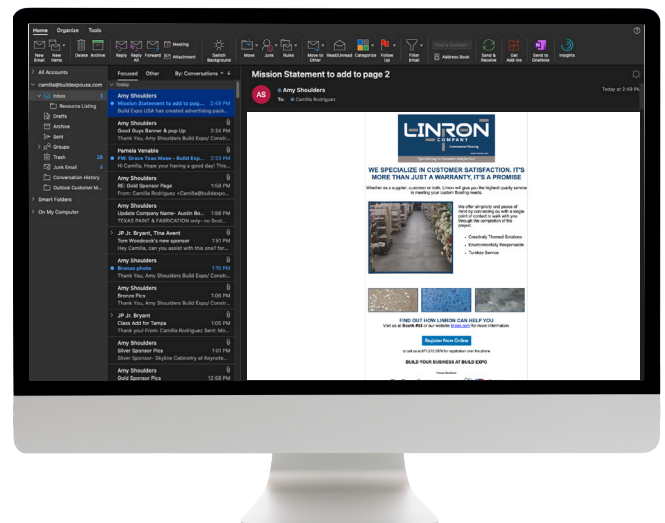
Home Organize Tools

New Email New Items Delete Archive Reply Reply All Forward Meeting Attachment Switch Background Move Junk Rules Move to Other Read/Unread Categorize Follow Up Filter Email Find a Contact Address Book Send & Receive Get Add-ins Send to OneNote Insights

All Accounts
camilla@buildexpousa.com
Inbox
Resource Listing
Drafts
Archive
Sent
Groups
Trash
Junk Email
Conversation History
Outlook Customer M...
Smart Folders
On My Computer

Focused Other By: Conversations

Today

Amy Shoulders
Mission Statement to add to page 2 2:49 PM
Build Expo USA has created advertising pack...

Amy Shoulders
Good Guys Banner & pop Up
Thank You, Amy Shoulders Build Expo/ Constr...

Pamela Venable
FW: Brace Tsao Mase - Build Expo 2:23 PM
Hi Camilla, Hope your having a good day! The...

Amy Shoulders
RE: Gold Sponsor Page 1:58 PM
From: Camilla Rodriguez <Camilla@buildexpo...

Amy Shoulders
Update Company Name- Austin Bo... 1:56 PM
TEXAS PAINT & FABRICATION only- no Scot...

JP Jr. Bryant, Tina Avent
Tom Woodcock's new sponsor 1:51 PM
Hey Camilla, can you assist with this one? for...

Amy Shoulders
Bronze photo 1:10 PM
Thank You, Amy Shoulders Build Expo/ Constr...

Amy Shoulders
Bronze Pics 1:06 PM
Thank You, Amy Shoulders Build Expo/ Constr...

JP Jr. Bryant
Class Add for Tampa 1:05 PM
From: Camilla Rodriguez Sent: Mo...

Amy Shoulders
Silver Sponsor Pics 1:01 PM
Silver Sponsor- Skyline Cabinetry at Keynote...

Amy Shoulders
Build Sponsor Pics 12:58 PM

Mission Statement to add to page 2

AS Amy Shoulders
To: Camilla Rodriguez
Today at 2:49 PM

LINRON COMPANY

WE SPECIALIZE IN CUSTOMER SATISFACTION. IT'S MORE THAN JUST A WARRANTY, IT'S A PROMISE

Whether as a supplier, business or both, Linron will give you the highest quality service in meeting your custom flooring needs.

We offer simplicity and peace of mind by connecting us with a single point of contact to walk with you through the completion of the project.

• Creatively Themed Solutions
• Environmentally Responsible
• Turnkey Service

FIND OUT HOW LINRON CAN HELP YOU
Visit us at Booth #22 or our website linron.com for more information.

Register from Online

BUILD YOUR BUSINESS AT BUILD EXPO